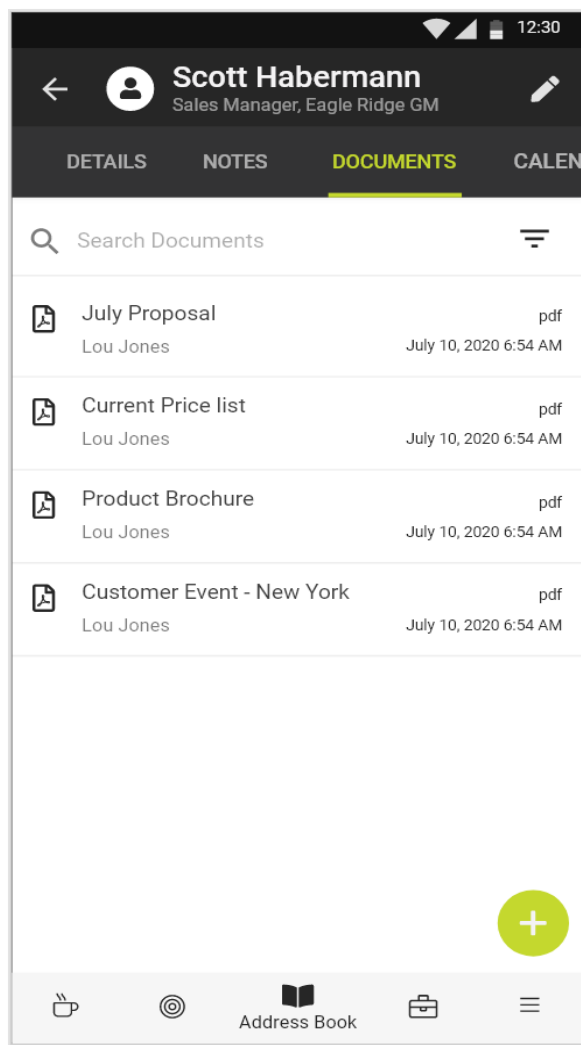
12:30

Scott Habermann
Sales Manager, Eagle Ridge GM

DETAILS NOTES DOCUMENTS CALEN

Search Documents

July Proposal
pdf
Lou Jones
July 10, 2020 6:54 AM

Current Price list
pdf
Lou Jones
July 10, 2020 6:54 AM

Product Brochure
pdf
Lou Jones
July 10, 2020 6:54 AM

Customer Event - New York
pdf
Lou Jones
July 10, 2020 6:54 AM

Address Book